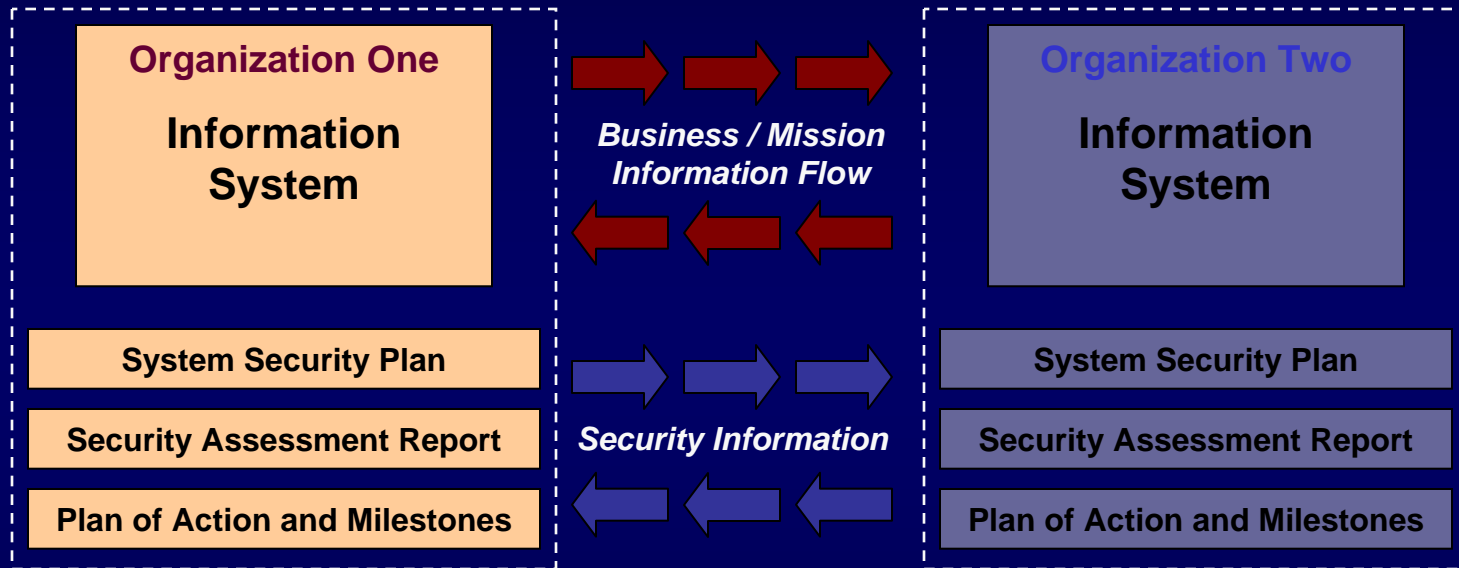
Organization One

Information System

System Security Plan

Security Assessment Report

Plan of Action and Milestones

Business / Mission Information Flow

Security Information

Organization Two

Information System

System Security Plan

Security Assessment Report

Plan of Action and Milestones